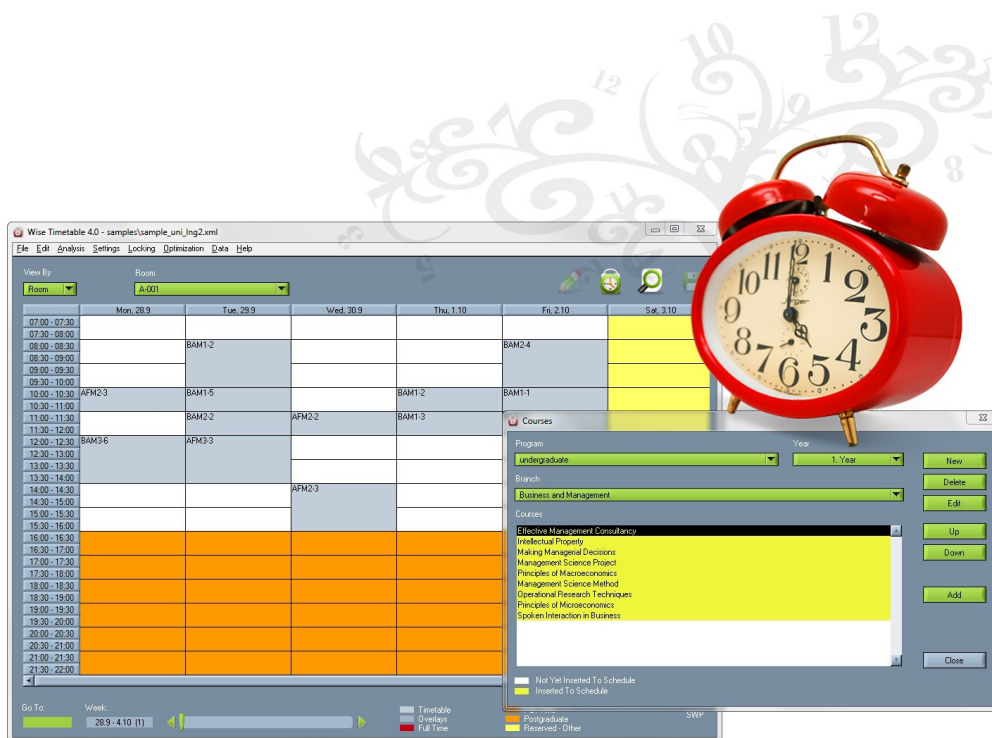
Wise Timetable 4.0 - samples\sample_uni_lng2.xml

File Edit Analysis Settings Locking Optimization Data Help

View By
Room

Room
A-001

| | Mon, 28.9 | Tue, 29.9 | Wed, 30.9 | Thu, 1.10 | Fri, 2.10 | Sat, 3.10 |
|---|---|---|---|---|---|---|
| 07:00 - 07:30 | | | | | | |
| 07:30 - 08:00 | | | | | | |
| 08:00 - 08:30 | | BAM1-2 | | | BAM2-4 | |
| 08:30 - 09:00 | | | | | | |
| 09:00 - 09:30 | | | | | | |
| 09:30 - 10:00 | | | | | | |
| 10:00 - 10:30 | AFM2-3 | BAM1-5 | | BAM1-2 | BAM1-1 | |
| 10:30 - 11:00 | | | | | | |
| 11:00 - 11:30 | | BAM2-2 | AFM2-2 | BAM1-3 | | |
| 11:30 - 12:00 | | | | | | |
| 12:00 - 12:30 | BAM3-6 | AFM3-3 | | | | |
| 12:30 - 13:00 | | | | | | |
| 13:00 - 13:30 | | | | | | |
| 13:30 - 14:00 | | | | | | |
| 14:00 - 14:30 | | | AFM2-3 | | | |
| 14:30 - 15:00 | | | | | | |
| 15:00 - 15:30 | | | | | | |
| 15:30 - 16:00 | | | | | | |
| 16:00 - 16:30 | | | | | | |
| 16:30 - 17:00 | | | | | | |
| 17:00 - 17:30 | | | | | | |
| 17:30 - 18:00 | | | | | | |
| 18:00 - 18:30 | | | | | | |
| 18:30 - 19:00 | | | | | | |
| 19:00 - 19:30 | | | | | | |
| 19:30 - 20:00 | | | | | | |
| 20:00 - 20:30 | | | | | | |
| 20:30 - 21:00 | | | | | | |
| 21:00 - 21:30 | | | | | | |
| 21:30 - 22:00 | | | | | | |

Go To:
Week:
28.9 - 4.10 (1)

Timetable
Overlays
Full Time
Postgraduate
Reserved - Other
SWP

Courses

Program
undergraduate
Year
1. Year
Branch
Business and Management
Courses
Effective Management Consultancy
Intellectual Property
Making Managerial Decisions
Management Science Project
Principles of Macroeconomics
Management Science Method
Operational Research Techniques
Principles of Microeconomics
Spoken Interaction in Business

New
Delete
Edit
Up
Down
Add
Close

Not Yet Inserted To Schedule
Inserted To Schedule